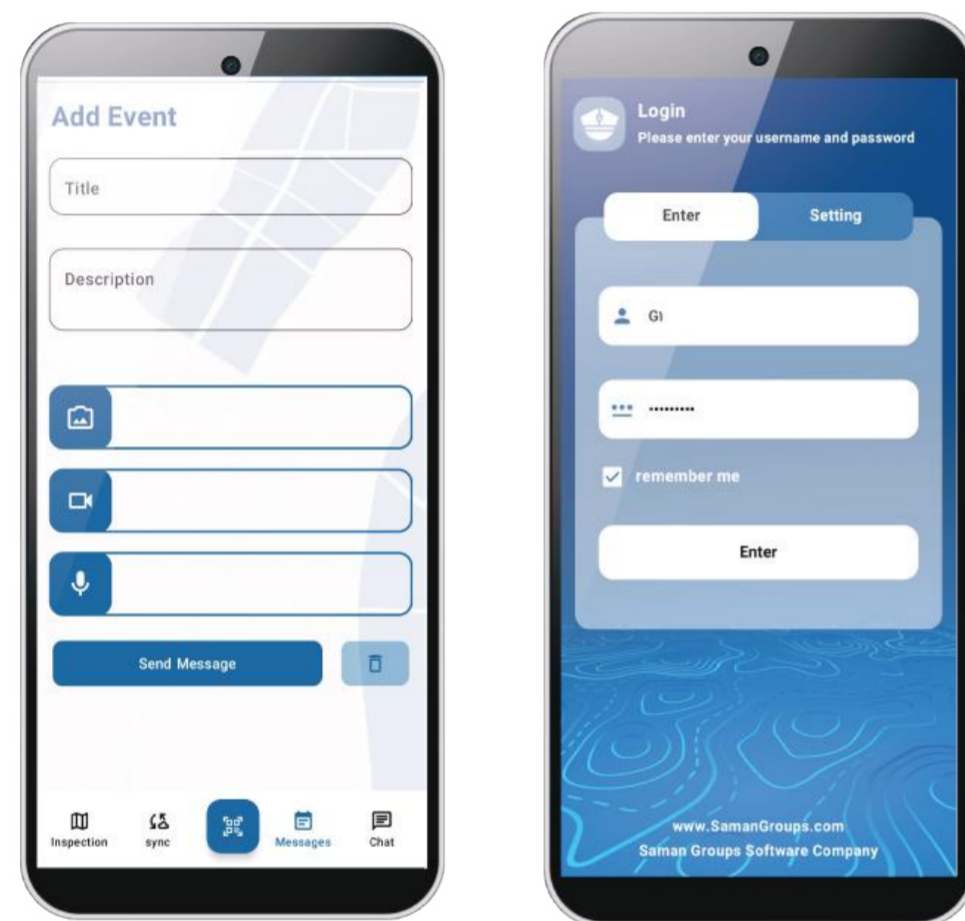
Add Event

Title

Description

Send Message

Inspection sync Messages Chat

Login
Please enter your username and password

Enter Setting

GI

•••••••••

remember me

Enter

www.SamanGroups.com
Saman Groups Software Company